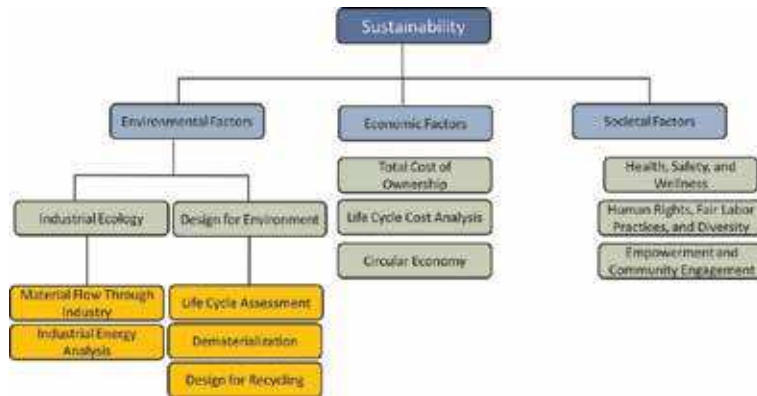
Sustainability

Environmental Factors

Economic Factors

Societal Factors

Industrial Ecology

Design for Environment

Material Flow Through Industry

Industrial Energy Analysis

Life Cycle Assessment

Dematerialization

Design for Recycling

Total Cost of Ownership

Life Cycle Cost Analysis

Circular Economy

Health, Safety, and Wellness

Human Rights, Fair Labor Practices, and Diversity

Empowerment and Community Engagement